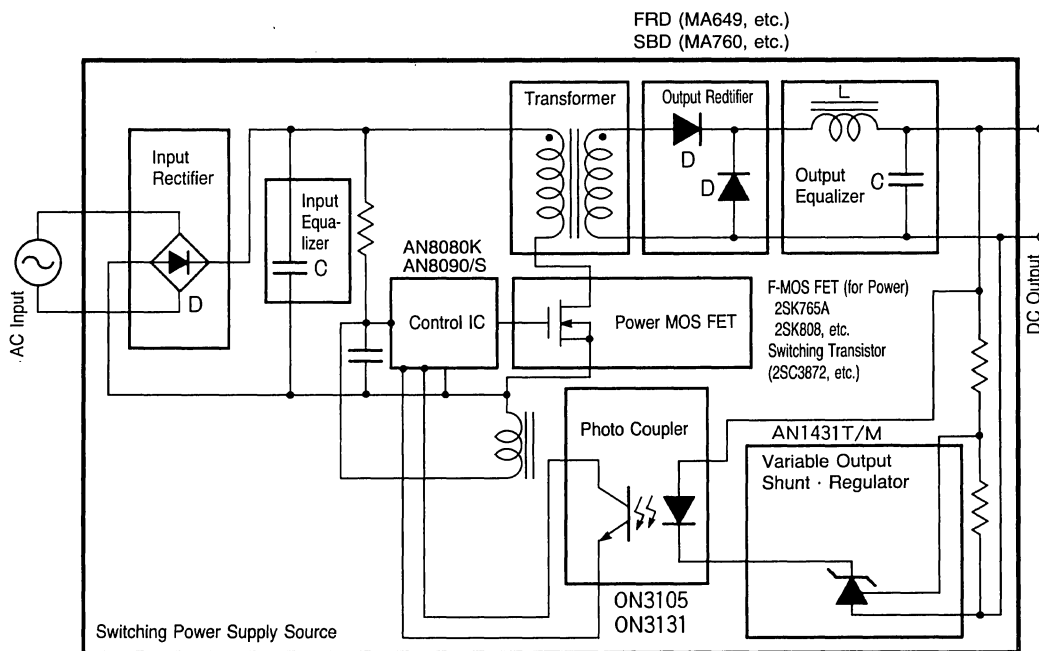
FRD (MA649, etc.)
SBD (MA760, etc.)

Transformer

Output Redtifier

L

Input Rectifier

D

D

Output Equalizer

C

Input Equalizer

C

AN8080K
AN8090/S

AC Input

D

DC Output

Control IC

Power MOS FET

F-MOS FET (for Power)
2SK765A
2SK808, etc.
Switching Transistor
(2SC3872, etc.)

Photo Coupler

AN1431T/M

Variable Output Shunt · Regulator

ON3105
ON3131

Switching Power Supply Source